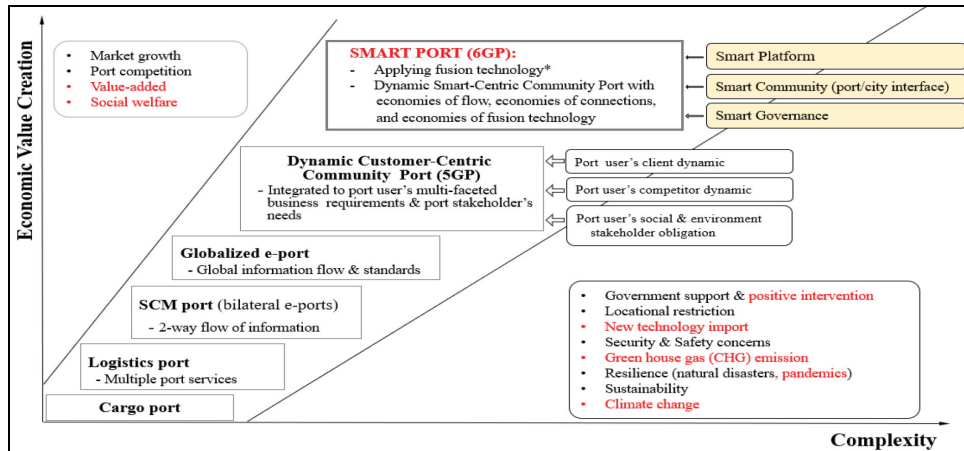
Economic Value Creation

• Market growth
• Port competition
• Value-added
• Social welfare

SMART PORT (6GP):
- Applying fusion technology*
- Dynamic Smart-Centric Community Port with economies of flow, economies of connections, and economies of fusion technology

Smart Platform
Smart Community (port/city interface)
Smart Governance

Dynamic Customer-Centric Community Port (5GP)
- Integrated to port user's multi-faceted business requirements & port stakeholder's needs

Port user's client dynamic
Port user's competitor dynamic
Port user's social & environment stakeholder obligation

Globalized e-port
- Global information flow & standards

SCM port (bilateral e-ports)
- 2-way flow of information

Logistics port
- Multiple port services

Cargo port

• Government support & positive intervention
• Locational restriction
• New technology import
• Security & Safety concerns
• Green house gas (CHG) emission
• Resilience (natural disasters, pandemics)
• Sustainability
• Climate change

Complexity